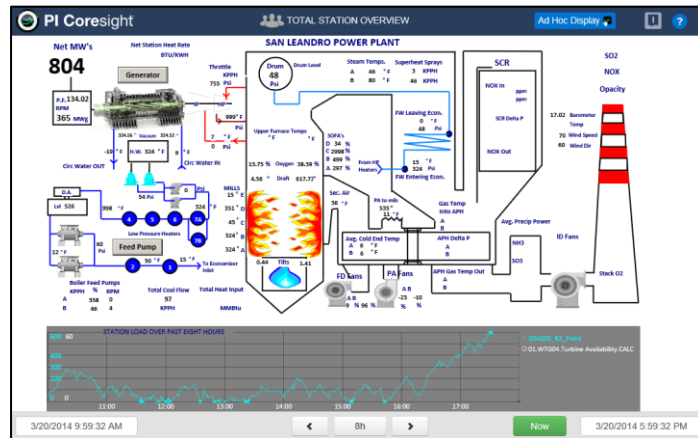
PI Coresight

TOTAL STATION OVERVIEW

Ad Hoc Display

!

?

SAN LEANDRO POWER PLANT

Net MW's

804

Net Station Heat Rate
BTU/KWH

Generator

P.F. 134.02
RPM
365 MVAR

Throttle
KPPH
755 PSI

Drum
48
Psi

Drum Level

Steam Temps.
A 46 °F
B 80 °F

Superheat Sprays
3 KPPH
66 KPPH

SCR

NOX In
ppm
ppm

SCR Delta P

NOX Out

SO2

NOX

Opacity

17.02 Barometer Temp
70 Wind Speed
80 Wind Dir

999 °F
Psi

Upper Furnace Temps
°F

SOFA's
D 34 %
C 2998 %
B 499 %
A 297 %

FW Leaving Econ.
48 °F
Psi

From HP Heaters

15 °F
524 Psi
FW Entering Econ.

304.56 Vacuum 304.52

-19 °F

H.W. 524 °F

9 °F

Circ Water OUT

Circ Water IN

15.75 % Oxygen 58.59 %

4.56 Draft 617.77

MILLS
15 °F
351 °C
45 °C
324 °A
324 °A

Sec. Air
36 °F

PA to mills
535 °
11 °F

Gas Temp into APH

Avg. Precip Power

D.A.

Lvl 526

398 °F

54 Psi

0 Psi

324 °F

4 5 6 7A

Low Pressure Heaters

7B

Feed Pump

60 Psi

12 °F

2

30 °F

1

15 °F

To Economizer Inlet

Boiler Feed Pumps
KPPH RPM
A 558 0
B 46 4

Total Coal Flow
97
KPPH

Total Heat Input
MMBtu

0.44 Tilts 3.41

Avg. Cold End Temp
A 6 °F
B 2 °F

APH Delta P
A
B

NH3

SO3

ID Fans

APH Gas Temp Out
A °F
B °F

Stack O2

FD Fans
A B
9 % 96 %

PA Fans
A B
-23 -10
% %

STATION LOAD OVER PAST EIGHT HOURS

600 60

SDAS02_82_Point

01.WT004.Turbine Availability.CALC

11:00 12:00 13:00 14:00 15:00 16:00 17:00

3/20/2014 9:59:32 AM

8h

Now

3/20/2014 5:59:32 PM